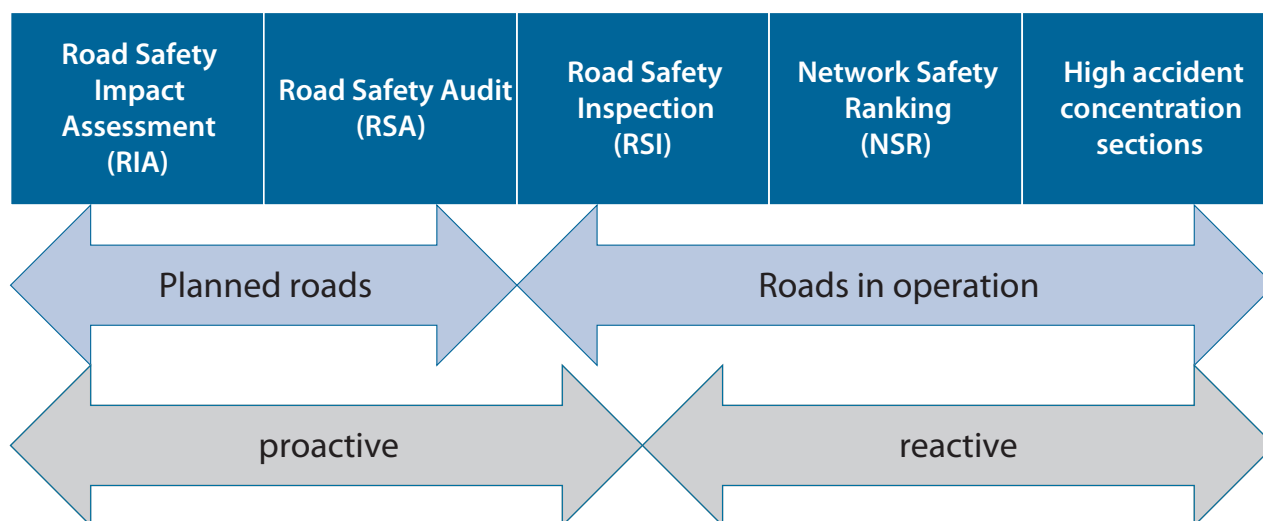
| Road Safety Impact Assessment (RIA) | Road Safety Audit (RSA) | Road Safety Inspection (RSI) | Network Safety Ranking (NSR) | High accident concentration sections |
|---|---|---|---|---|

Planned roads

Roads in operation

proactive

reactive